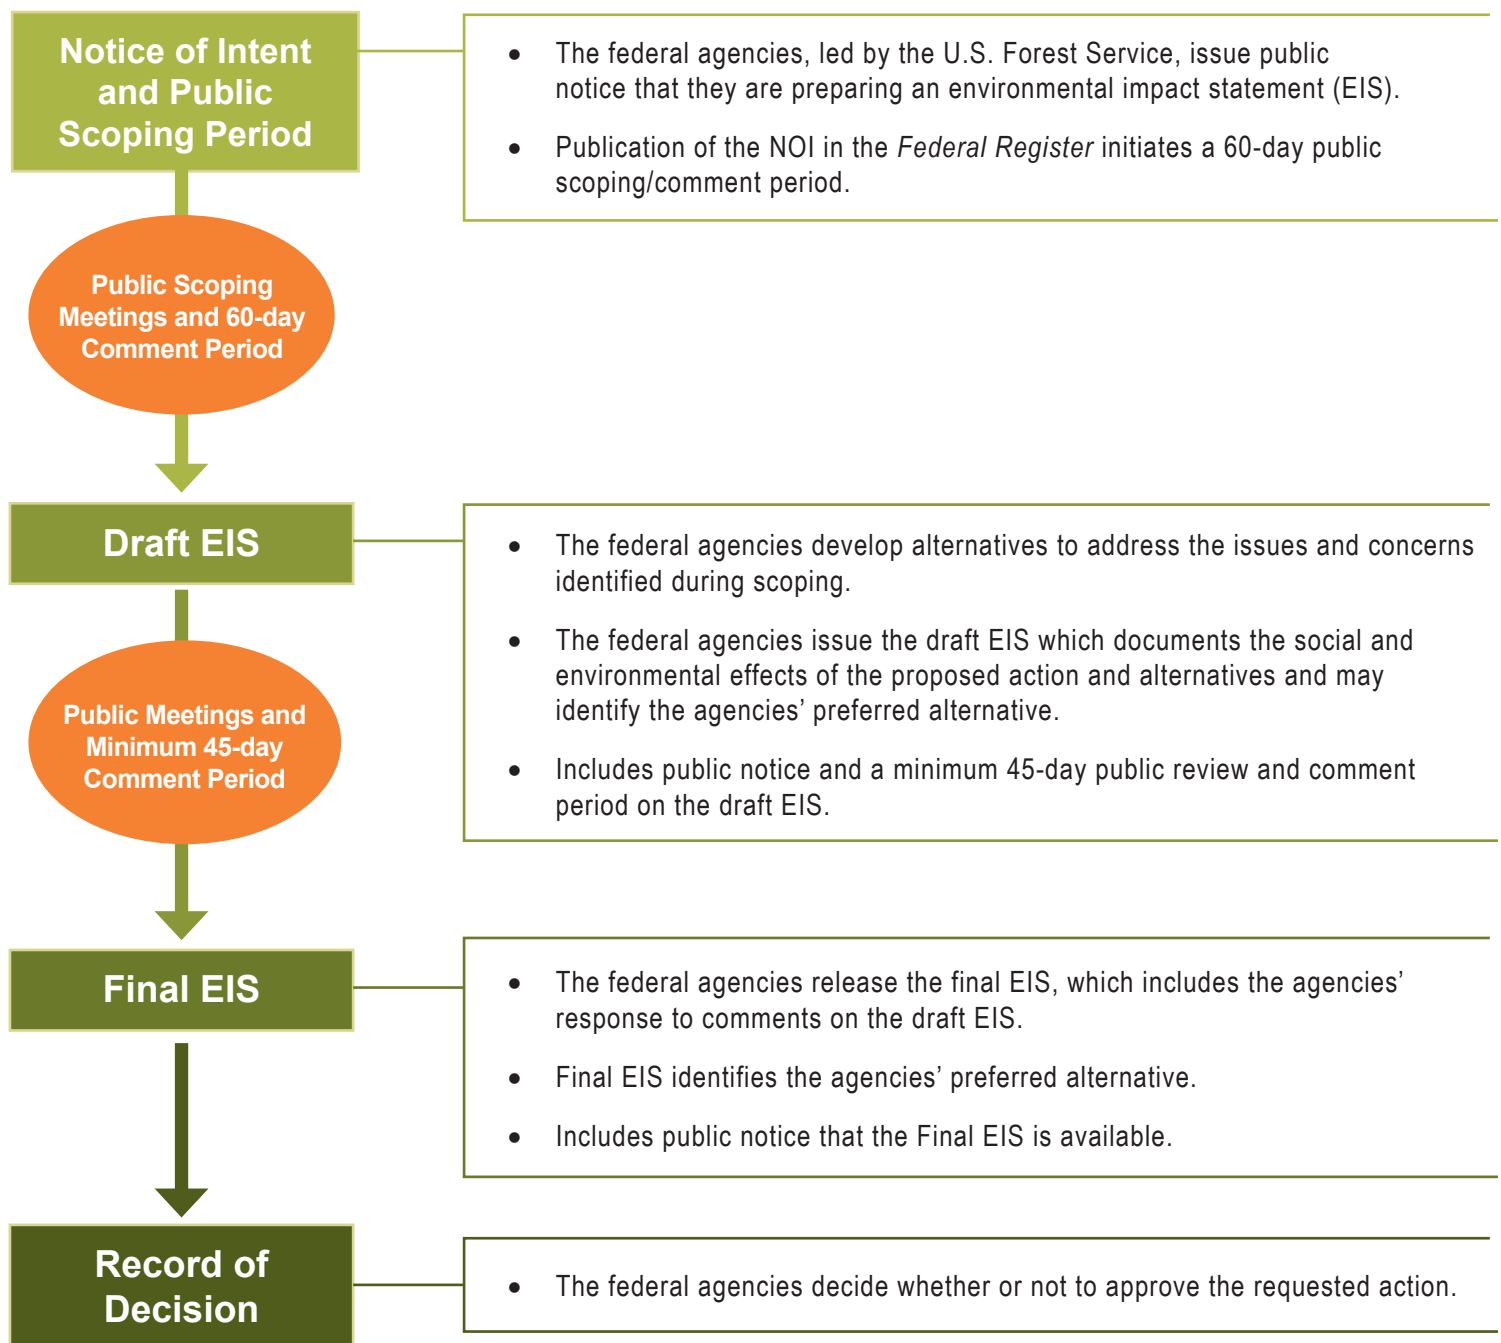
Notice of Intent and Public Scoping Period

- The federal agencies, led by the U.S. Forest Service, issue public notice that they are preparing an environmental impact statement (EIS).
- Publication of the NOI in the *Federal Register* initiates a 60-day public scoping/comment period.

Public Scoping Meetings and 60-day Comment Period

Draft EIS

- The federal agencies develop alternatives to address the issues and concerns identified during scoping.
- The federal agencies issue the draft EIS which documents the social and environmental effects of the proposed action and alternatives and may identify the agencies' preferred alternative.
- Includes public notice and a minimum 45-day public review and comment period on the draft EIS.

Public Meetings and Minimum 45-day Comment Period

Final EIS

- The federal agencies release the final EIS, which includes the agencies' response to comments on the draft EIS.
- Final EIS identifies the agencies' preferred alternative.
- Includes public notice that the Final EIS is available.

Record of Decision

- The federal agencies decide whether or not to approve the requested action.